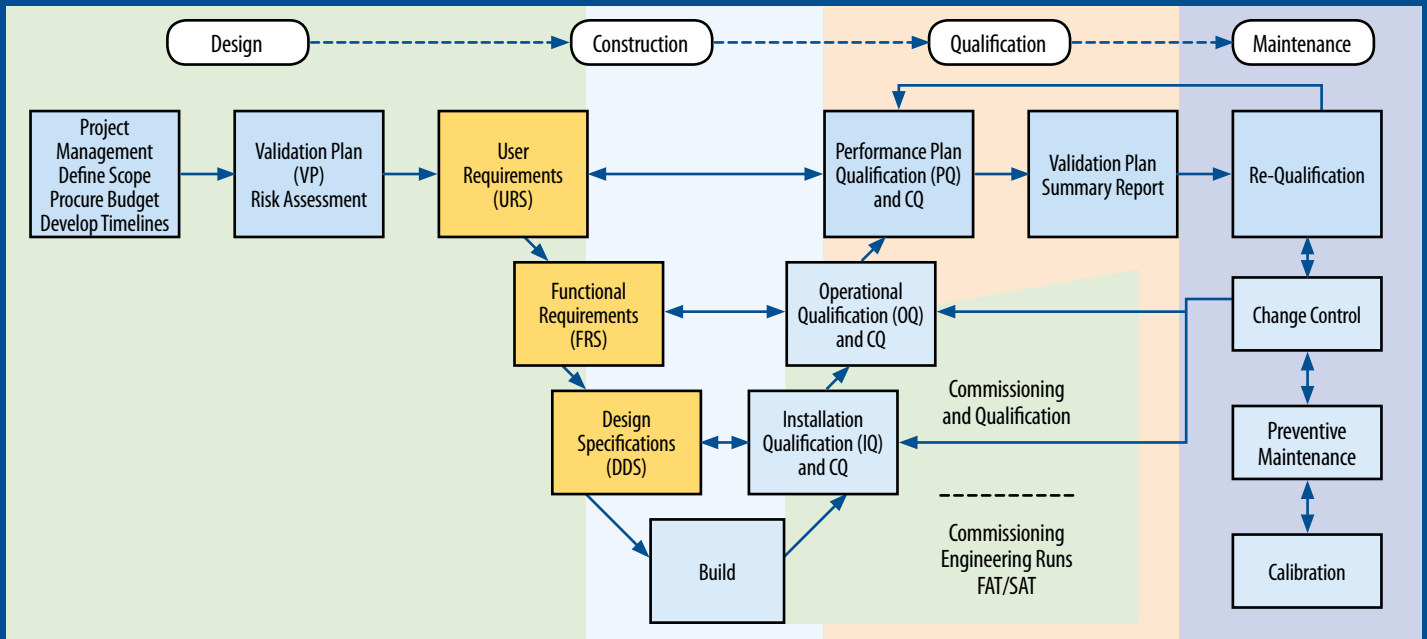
Design
Construction
Qualification
Maintenance

Project Management
Define Scope
Procure Budget
Develop Timelines

Validation Plan (VP)
Risk Assessment

User Requirements (URS)

Performance Plan Qualification (PQ) and CQ

Validation Plan Summary Report

Re-Qualification

Functional Requirements (FRS)

Operational Qualification (OQ) and CQ

Change Control

Commissioning and Qualification

Design Specifications (DDS)

Installation Qualification (IQ) and CQ

Preventive Maintenance

Commissioning Engineering Runs FAT/SAT

Build

Calibration